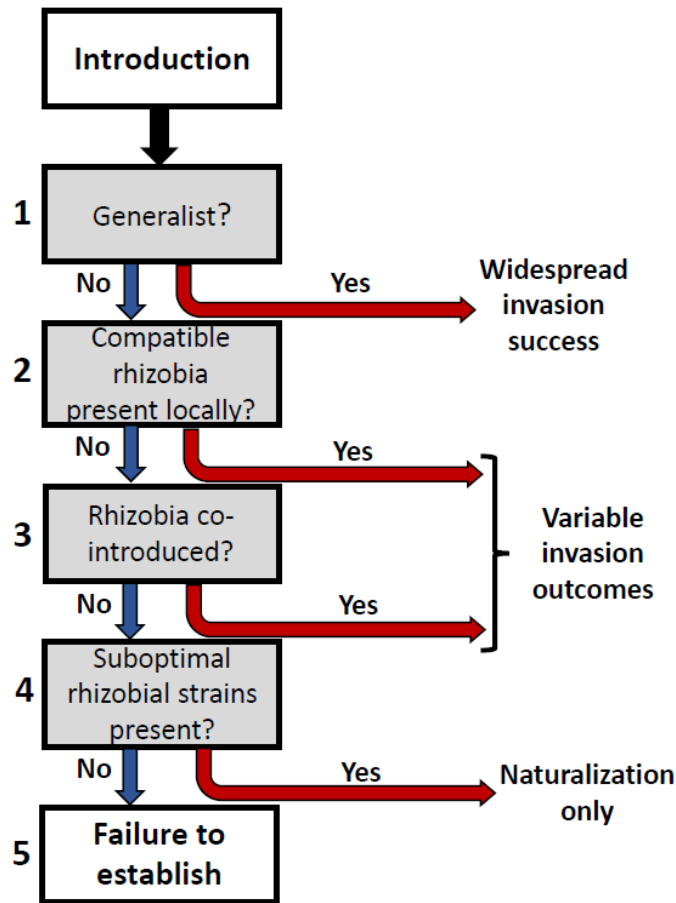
Introduction

1 Generalist?

No

Yes

Widespread invasion success

2 Compatible rhizobia present locally?

No

Yes

3 Rhizobia co-introduced?

No

Yes

Variable invasion outcomes

4 Suboptimal rhizobial strains present?

No

Yes

Naturalization only

5 Failure to establish